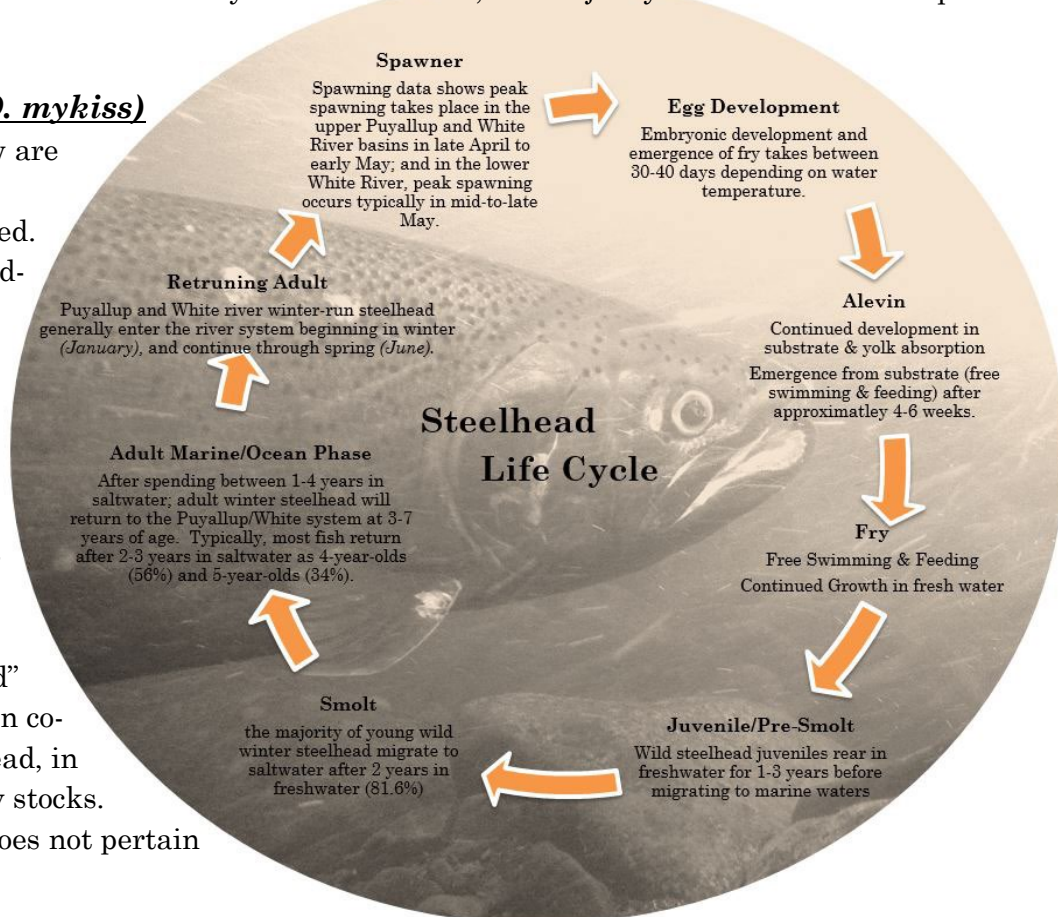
O. mykiss)

y are

ed.

d-

Spawner

Spawning data shows peak spawning takes place in the upper Puyallup and White River basins in late April to early May; and in the lower White River, peak spawning occurs typically in mid-to-late May.

Egg Development

Embryonic development and emergence of fry takes between 30-40 days depending on water temperature.

Retruning Adult

Puyallup and White river winter-run steelhead generally enter the river system beginning in winter *(January)*, and continue through spring *(June)*.

Alevin

Continued development in substrate & yolk absorption

Emergence from substrate (free swimming & feeding) after approximatley 4-6 weeks.

Steelhead Life Cycle

Adult Marine/Ocean Phase

After spending between 1-4 years in saltwater; adult winter steelhead will return to the Puyallup/White system at 3-7 years of age. Typically, most fish return after 2-3 years in saltwater as 4-year-olds (56%) and 5-year-olds (34%).

Fry

Free Swimming & Feeding

Continued Growth in fresh water

d"

n co-

ead, in

y stocks.

oes not pertain

Smolt

the majority of young wild winter steelhead migrate to saltwater after 2 years in freshwater (81.6%)

Juvenile/Pre-Smolt

Wild steelhead juveniles rear in freshwater for 1-3 years before migrating to marine waters